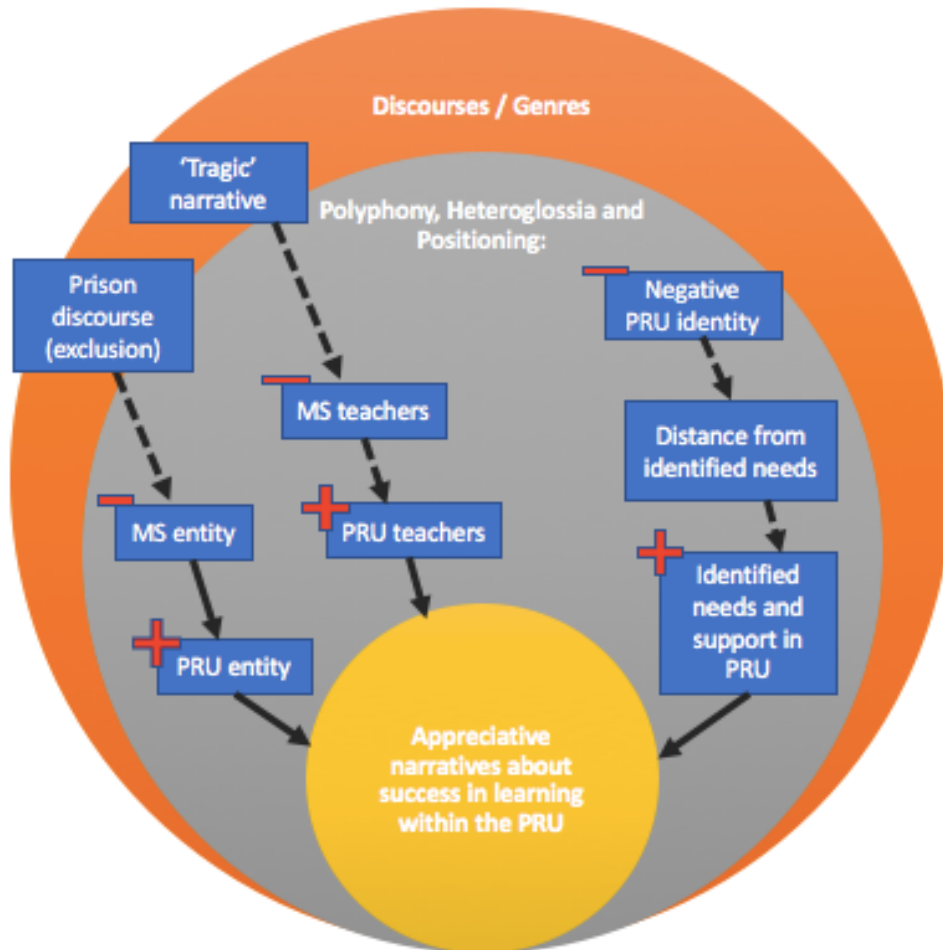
Discourses / Genres

'Tragic' narrative

Polyphony, Heteroglossia and Positioning:

Prison discourse (exclusion)

Negative PRU identity

MS teachers

Distance from identified needs

MS entity

PRU teachers

Identified needs and support in PRU

PRU entity

Appreciative narratives about success in learning within the PRU